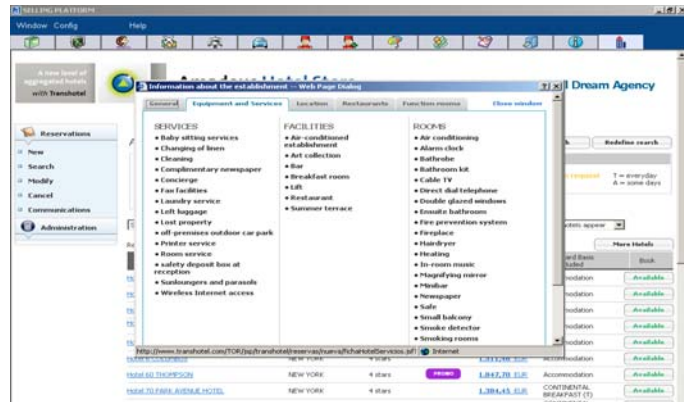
SELLING PLATFORM

Window Config Help

A new level of aggregated hotels with Transhotel

Information about the establishment -- Web Page Dialog

l Dream Agency

General | Equipment and Services | Location | Restaurants | Function rooms | Close window

SERVICES
• Baby sitting services
• Changing of linen
• Cleaning
• Complimentary newspaper
• Concierge
• Fax facilities
• Laundry service
• Left luggage
• Lost property
• off-premises outdoor car park
• Printer service
• Room service
• safety deposit box at reception
• Sunloungers and parasols
• Wireless Internet access

FACILITIES
• Air-conditioned establishment
• Art collection
• Bar
• Breakfast room
• Lift
• Restaurant
• Summer terrace

ROOMS
• Air conditioning
• Alarms clock
• Bathrobe
• Bathroom kit
• Cable TV
• Direct dial telephone
• Double glazed windows
• Ensuite bathroom
• Fire prevention system
• Fireplace
• Hairdryer
• Heating
• In-room music
• Magnifying mirror
• Minibar
• Newspaper
• Safe
• Small balcony
• Smoke detector
• Smoking rooms

http://www.transhotel.com/TOR/jsp/transhotel/reservas/nueva/FichaHotelServicios.jsf Internet

Reservations
New
Search
Modify
Cancel
Communications
Administration

Redefine search

T = everyday
A = some days

More Hotels

Board Basis included | Book

| | | | | | |
|---|---|---|---|---|---|
| | | | | | Accommodation | Available |
| | | | | | Accommodation | Available |
| | | | | | Accommodation | Available |
| | | | | | Accommodation | Available |
| | | | | | Accommodation | Available |
| Hotel 60 THOMPSON | NEW YORK | 4 stars | PROMO | 1.847,70 EUR | Accommodation | Available |
| Hotel 70 PARK AVENUE HOTEL | NEW YORK | 4 stars | | 1.384,45 EUR | CONTINENTAL BREAKFAST (T) | Available |